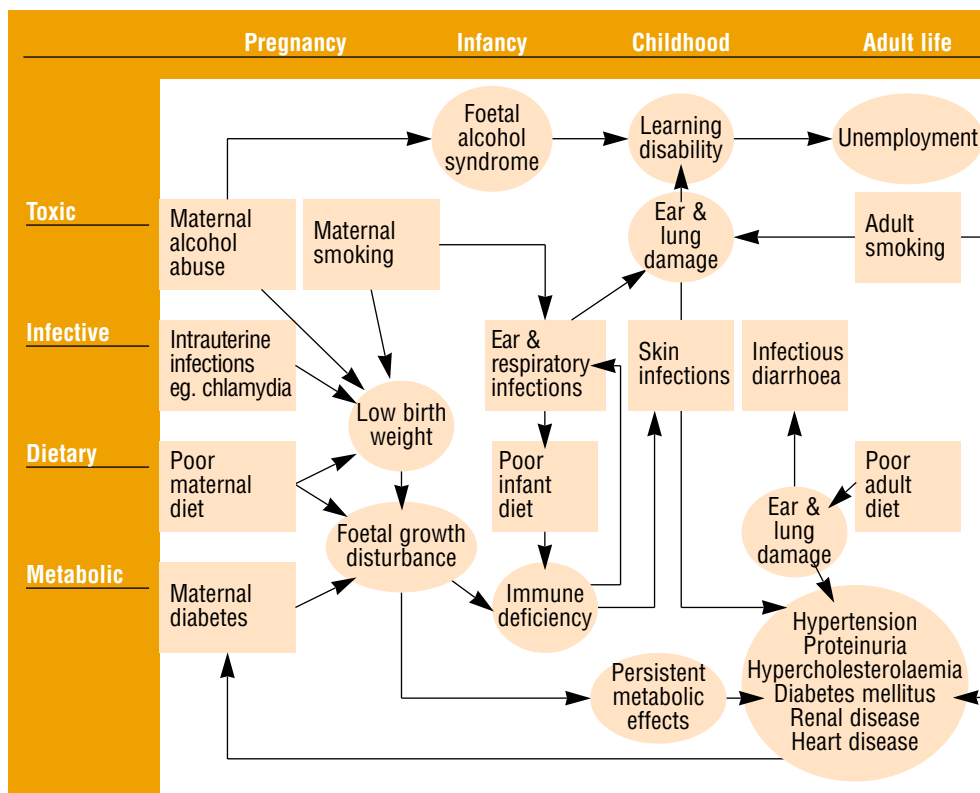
Pregnancy
Infancy
Childhood
Adult life

Toxic
Infective
Dietary
Metabolic

Foetal alcohol syndrome
Learning disability
Unemployment

Maternal alcohol abuse
Maternal smoking
Ear & lung damage
Adult smoking

Intrauterine infections eg. chlamydia
Ear & respiratory infections
Skin infections
Infectious diarrhoea

Low birth weight

Poor maternal diet
Poor infant diet
Poor adult diet
Ear & lung damage

Foetal growth disturbance

Maternal diabetes
Immune deficiency

Persistent metabolic effects

Hypertension
Proteinuria
Hypercholesterolaemia
Diabetes mellitus
Renal disease
Heart disease